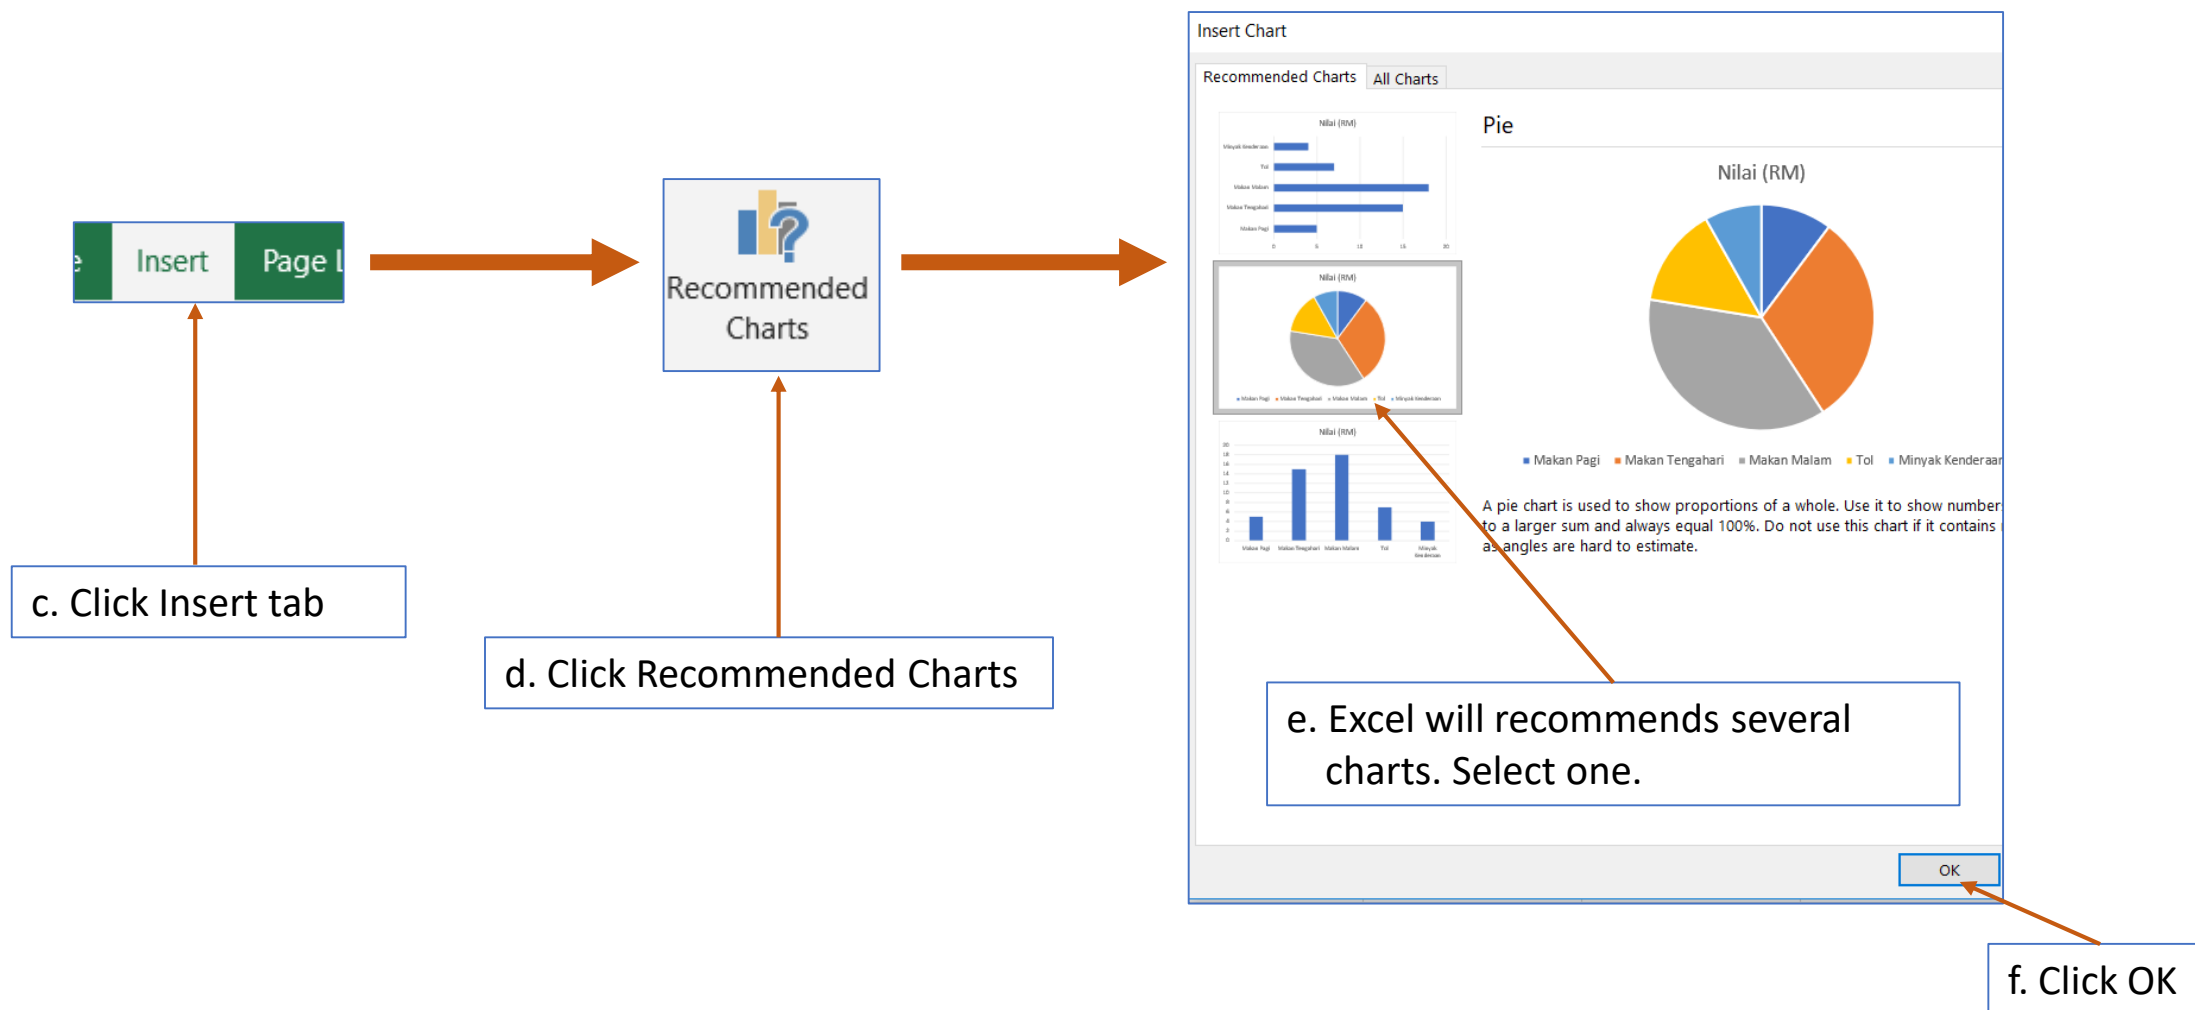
e Insert Page L

c. Click Insert tab

Recommended Charts

d. Click Recommended Charts

Insert Chart

Recommended Charts All Charts

Nilai (RM)

Minyak Kenderaan
Tol
Makan Malam
Makan Tengahari
Makan Pagi

Nilai (RM)

Nilai (RM)

Pie

Nilai (RM)

Makan Pagi Makan Tengahari Makan Malam Tol Minyak Kenderaan

A pie chart is used to show proportions of a whole. Use it to show number to a larger sum and always equal 100%. Do not use this chart if it contains as angles are hard to estimate.

e. Excel will recommends several charts. Select one.

OK

f. Click OK